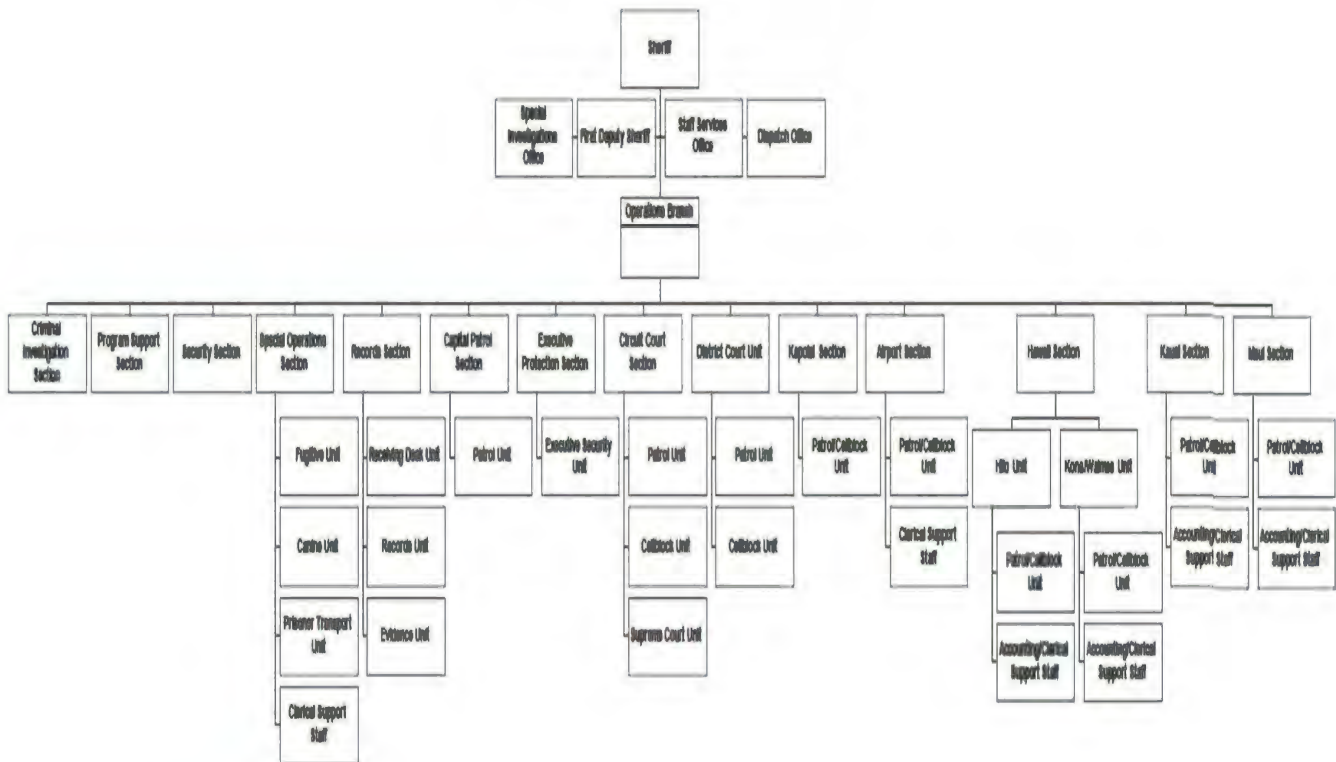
Sheriff

Special Investigations Office

First Deputy Sheriff

Staff Services Office

Dispatch Office

Operations Branch

Criminal Investigation Section

Program Support Section

Security Section

Special Operations Section

Fugitive Unit

Canine Unit

Prisoner Transport Unit

Clerical Support Staff

Records Section

Receiving Desk Unit

Records Unit

Evidence Unit

Capital Patrol Section

Patrol Unit

Executive Protection Section

Executive Security Unit

Circuit Court Section

Patrol Unit

Cellblock Unit

Supreme Court Unit

District Court Unit

Patrol Unit

Cellblock Unit

Kapolei Section

Patrol/Cellblock Unit

Airport Section

Patrol/Cellblock Unit

Clerical Support Staff

Hawaii Section

Hilo Unit

Patrol/Cellblock Unit

Accounting/Clerical Support Staff

Kona/Waimea Unit

Patrol/Cellblock Unit

Accounting/Clerical Support Staff

Kauai Section

Patrol/Cellblock Unit

Accounting/Clerical Support Staff

Maui Section

Patrol/Cellblock Unit

Accounting/Clerical Support Staff